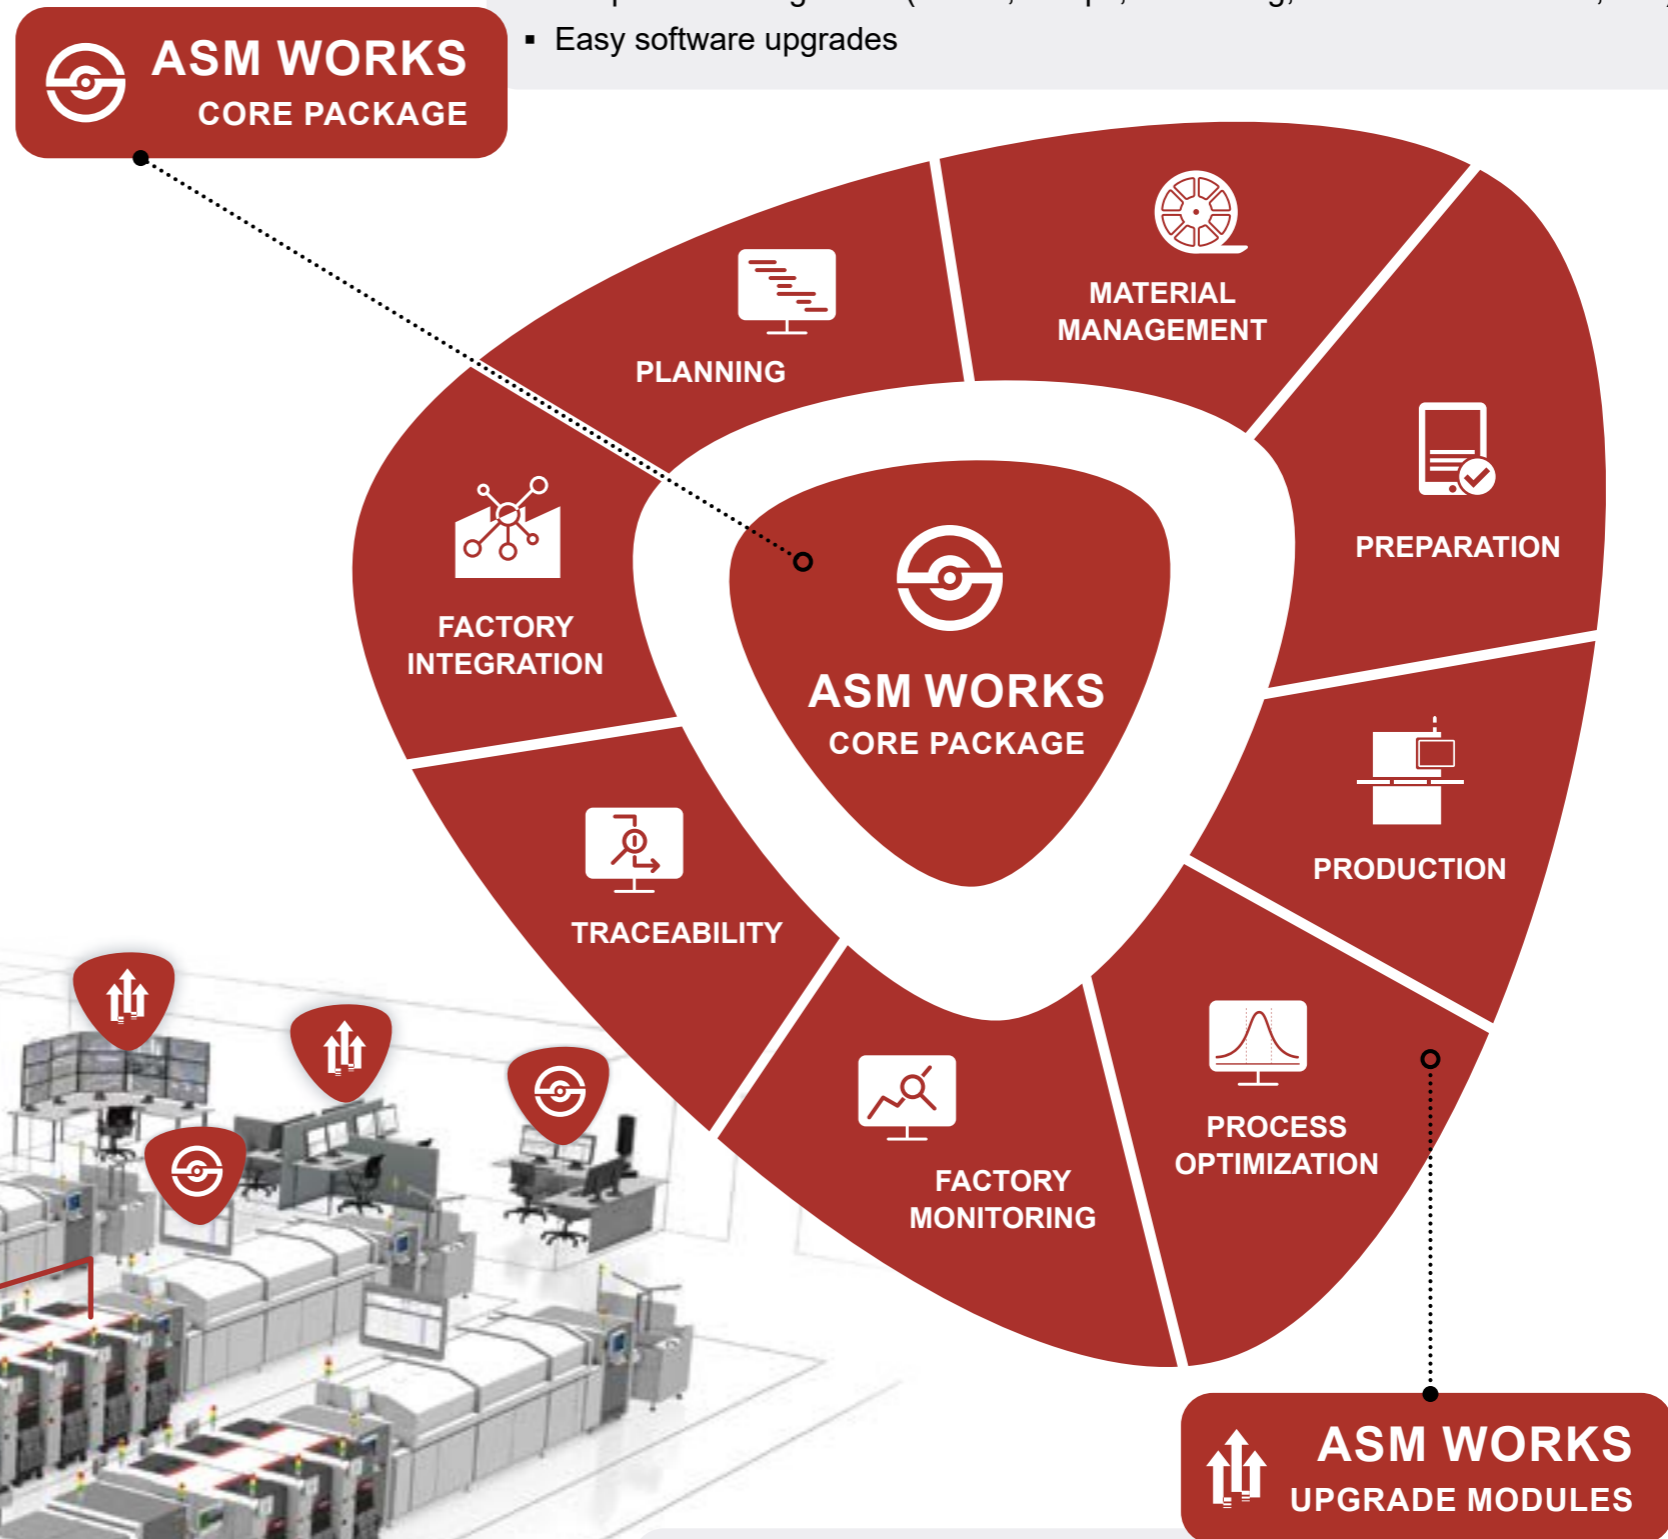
ASM WORKS
CORE PACKAGE

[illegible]

▪ Easy software upgrades

PLANNING

MATERIAL MANAGEMENT

PREPARATION

FACTORY INTEGRATION

ASM WORKS
CORE PACKAGE

PRODUCTION

TRACEABILITY

PROCESS OPTIMIZATION

FACTORY MONITORING

ASM WORKS
UPGRADE MODULES